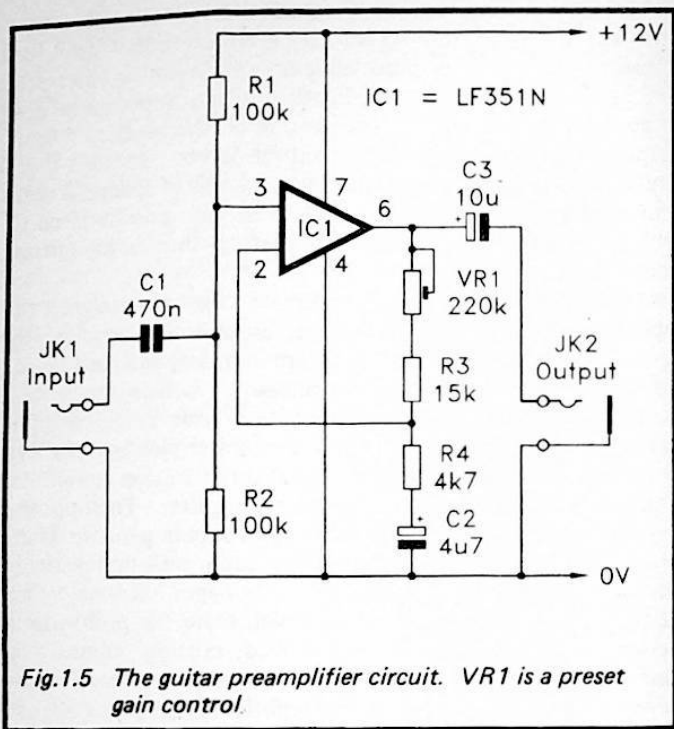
+12V

R1
100k

IC1 = LF351N

C3
10u

3
7
IC1
6
2
4

+

C1
470n

VR1
220k

JK1
Input

R3
15k

JK2
Output

R4
4k7

R2
100k

+
C2
4u7

0V

Fig.1.5 The guitar preamplifier circuit. VR1 is a preset gain control